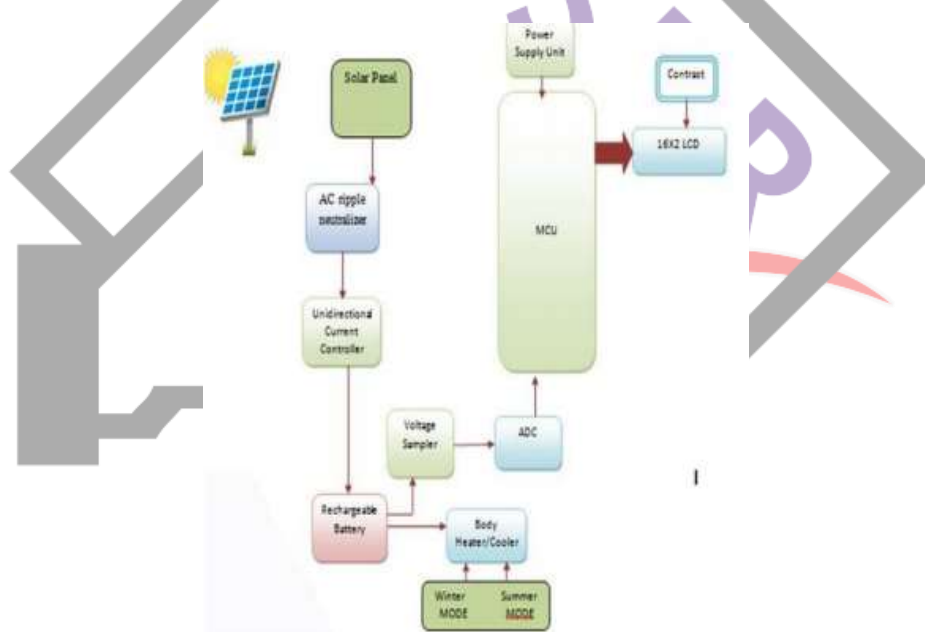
Solar Panel

Power Supply Unit

Contrast

16X2 LCD

MCU

AC ripple neutralizer

Unidirectional Current Controller

Voltage Sampler

ADC

Rechargeable Battery

Body Heater/Cooler

Winter MODE

Summer MODE